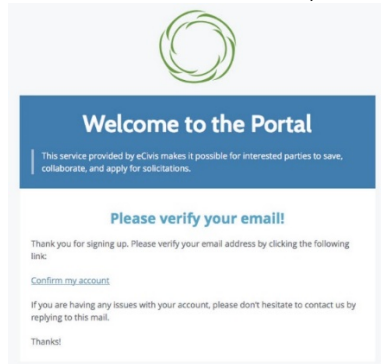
Welcome to the Portal

This service provided by eCivis makes it possible for interested parties to save, collaborate, and apply for solicitations.

Please verify your email!

Thank you for signing up. Please verify your email address by clicking the following link:

Confirm my account

If you are having any issues with your account, please don't hesitate to contact us by replying to this mail.

Thanks!